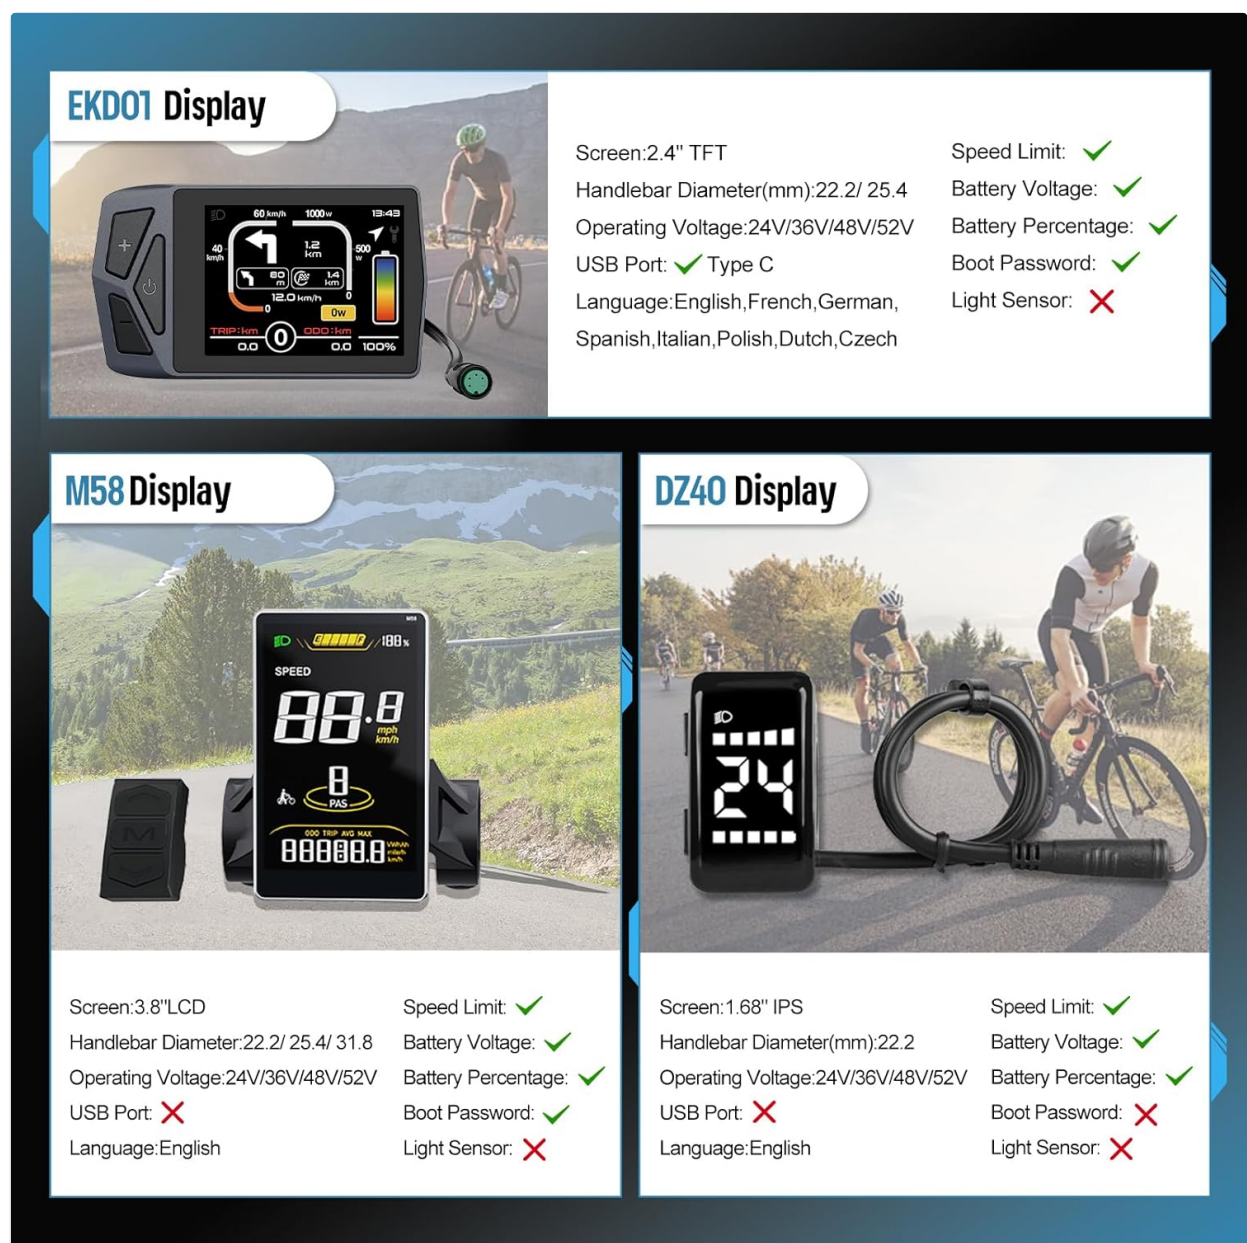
EKD01 Display

60 km/h 1000 w 13:43
40 km/h
1.2 km
500 w
80 m
1.4 km
12.0 km/h
0w
TRIP: km 0 ODO: km
0.0 0.0 100%

Screen:2.4" TFT
Handlebar Diameter(mm):22.2/ 25.4
Operating Voltage:24V/36V/48V/52V
USB Port: ✓ Type C
Language:English,French,German, Spanish,Italian,Polish,Dutch,Czech

Speed Limit: ✓
Battery Voltage: ✓
Battery Percentage: ✓
Boot Password: ✓
Light Sensor: ✗

M58 Display

M58
100%
SPEED
88.8
mph km/h
8
PAS
ODO TRIP AVG MAX
888888.8
Wh/km mile/h km/h

Screen:3.8"LCD
Handlebar Diameter:22.2/ 25.4/ 31.8
Operating Voltage:24V/36V/48V/52V
USB Port: ✗
Language:English

Speed Limit: ✓
Battery Voltage: ✓
Battery Percentage: ✓
Boot Password: ✓
Light Sensor: ✗

DZ40 Display

24

Screen:1.68" IPS
Handlebar Diameter(mm):22.2
Operating Voltage:24V/36V/48V/52V
USB Port: ✗
Language:English

Speed Limit: ✓
Battery Voltage: ✓
Battery Percentage: ✓
Boot Password: ✗
Light Sensor: ✗